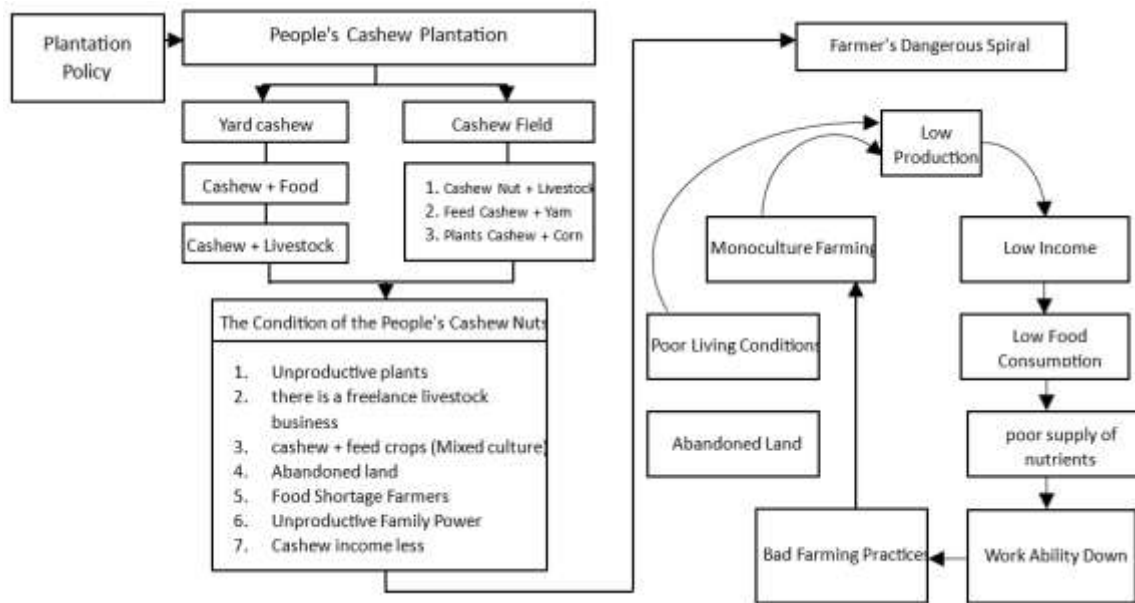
Plantation Policy

People's Cashew Plantation

Yard cashew

Cashew + Food

Cashew + Livestock

Cashew Field

1. Cashew Nut + Livestock
2. Feed Cashew + Yam
3. Plants Cashew + Corn

The Condition of the People's Cashew Nuts

1. Unproductive plants
2. there is a freelance livestock business
3. cashew + feed crops (Mixed culture)
4. Abandoned land
5. Food Shortage Farmers
6. Unproductive Family Power
7. Cashew income less

Farmer's Dangerous Spiral

Low Production

Monoculture Farming

Poor Living Conditions

Abandoned Land

Low Income

Low Food Consumption

poor supply of nutrients

Work Ability Down

Bad Farming Practices